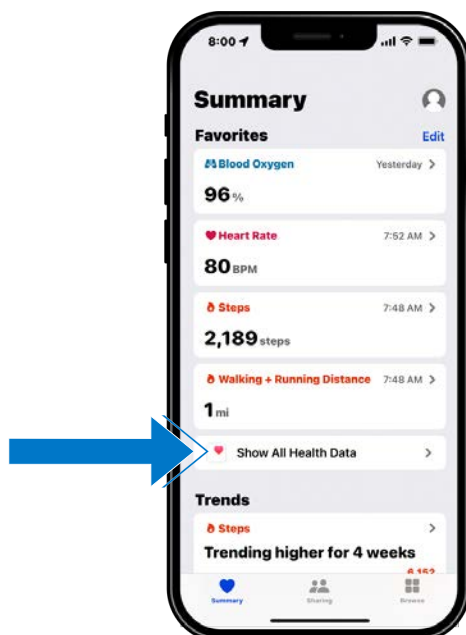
8:00

Summary

Favorites

Edit

Blood Oxygen

Yesterday >

96 %

Heart Rate

7:52 AM >

80 BPM

Steps

7:48 AM >

2,189 steps

Walking + Running Distance

7:48 AM >

1 mi

Show All Health Data >

Trends

Steps >

Trending higher for 4 weeks

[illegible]

Summary

Sharing

Browse